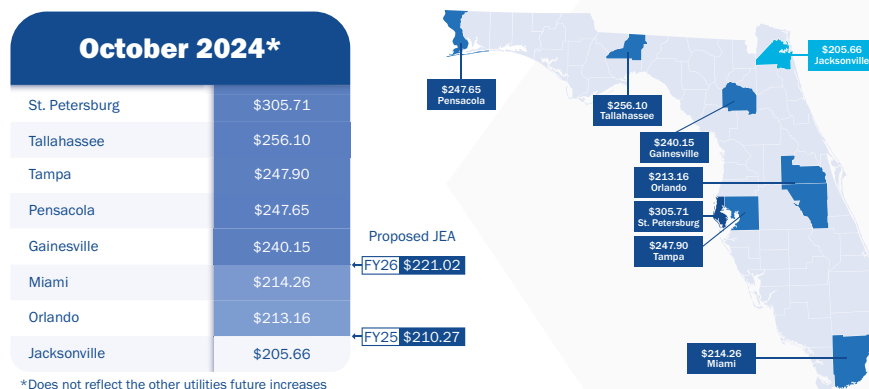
October 2024*

| | |
|---|---|
| St. Petersburg | \$305.71 |
| Tallahassee | \$256.10 |
| Tampa | \$247.90 |
| Pensacola | \$247.65 |
| Gainesville | \$240.15 |
| Miami | \$214.26 |
| Orlando | \$213.16 |
| Jacksonville | \$205.66 |

*Does not reflect the other utilities future increases

Proposed JEA

FY26 \$221.02

FY25 \$210.27

\$247.65
Pensacola

\$256.10
Tallahassee

\$205.66
Jacksonville

\$240.15
Gainesville

\$213.16
Orlando

\$305.71
St. Petersburg

\$247.90
Tampa

\$214.26
Miami